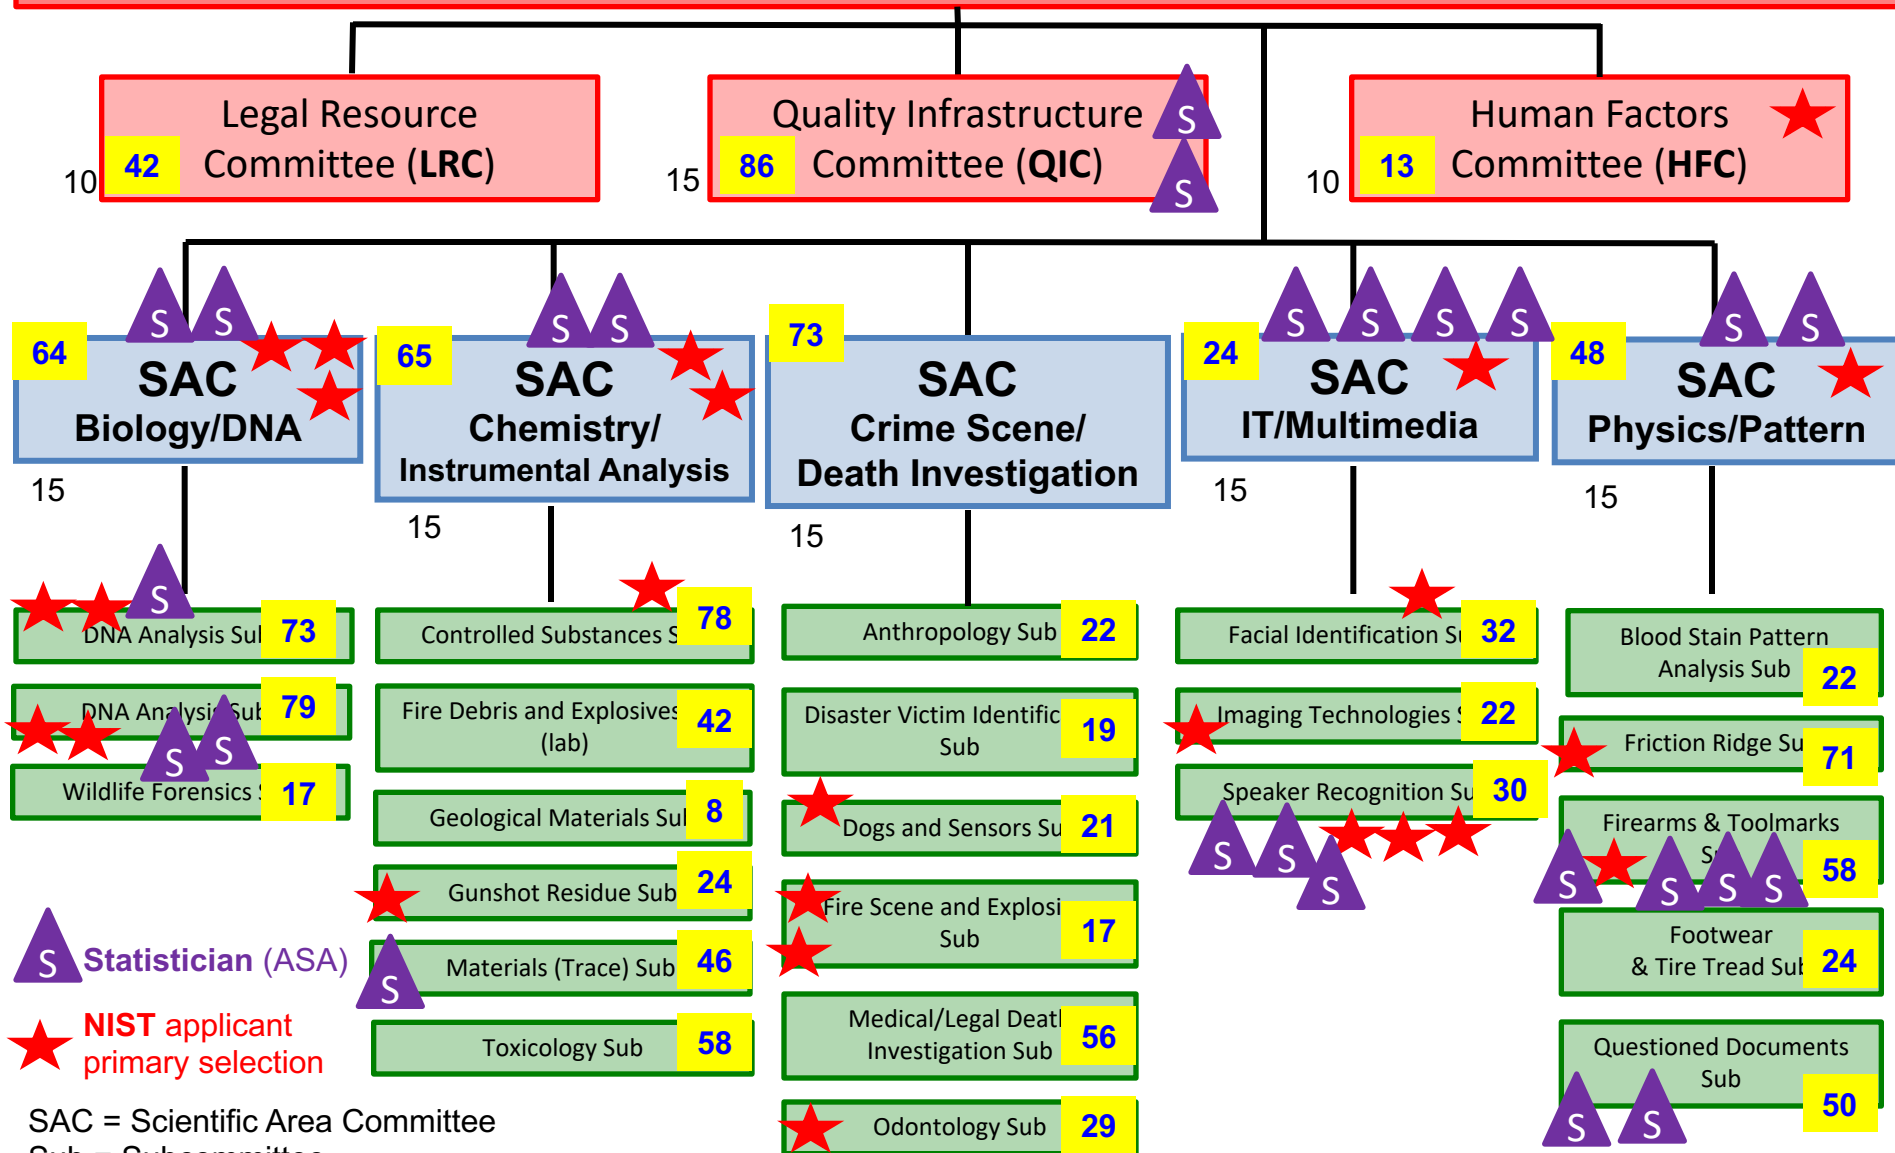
10 42 Legal Resource Committee (LRC)

15 86 Quality Infrastructure Committee (QIC) S S

10 13 Human Factors Committee (HFC)

64 S S SAC Biology/DNA
15

65 S S SAC Chemistry/ Instrumental Analysis
15

73 SAC Crime Scene/ Death Investigation
15

24 S S S S SAC IT/Multimedia
15

48 S S SAC Physics/Pattern
15

S DNA Analysis Sub 73
DNA Analysis Sub 79
S S Wildlife Forensics Sub 17

Controlled Substances Sub 78
Fire Debris and Explosives (lab) 42
Geological Materials Sub 8
Gunshot Residue Sub 24
S Materials (Trace) Sub 46
Toxicology Sub 58

Anthropology Sub 22
Disaster Victim Identific Sub 19
Dogs and Sensors Sub 21
Fire Scene and Explosi Sub 17
Medical/Legal Death Investigation Sub 56
Odontology Sub 29

Facial Identification Sub 32
Imaging Technologies Sub 22
Speaker Recognition Sub 30
S S S

Blood Stain Pattern Analysis Sub 22
Friction Ridge Sub 71
Firearms & Toolmarks Sub 58
S S S S
Footwear & Tire Tread Sub 24
Questioned Documents Sub 50
S S

S Statistician (ASA)
NIST applicant primary selection

SAC = Scientific Area Committee
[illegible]